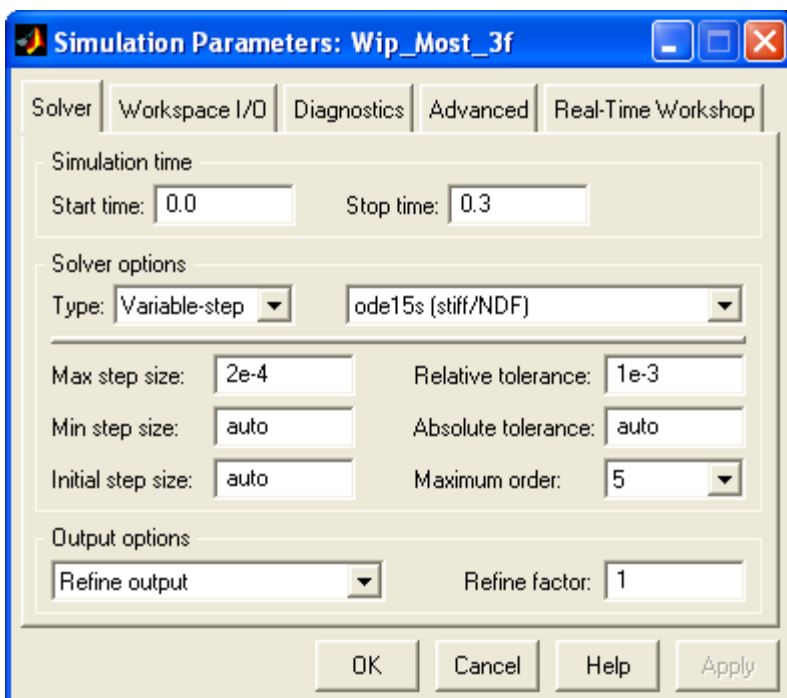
Simulation Parameters: Wip_Most_3f

Solver | Workspace I/O | Diagnostics | Advanced | Real-Time Workshop

Simulation time

Start time: 0.0

Stop time: 0.3

Solver options

Type: Variable-step

ode15s (stiff/NDF)

Max step size: 2e-4

Relative tolerance: 1e-3

Min step size: auto

Absolute tolerance: auto

Initial step size: auto

Maximum order: 5

Output options

Refine output

Refine factor: 1

OK

Cancel

Help

Apply